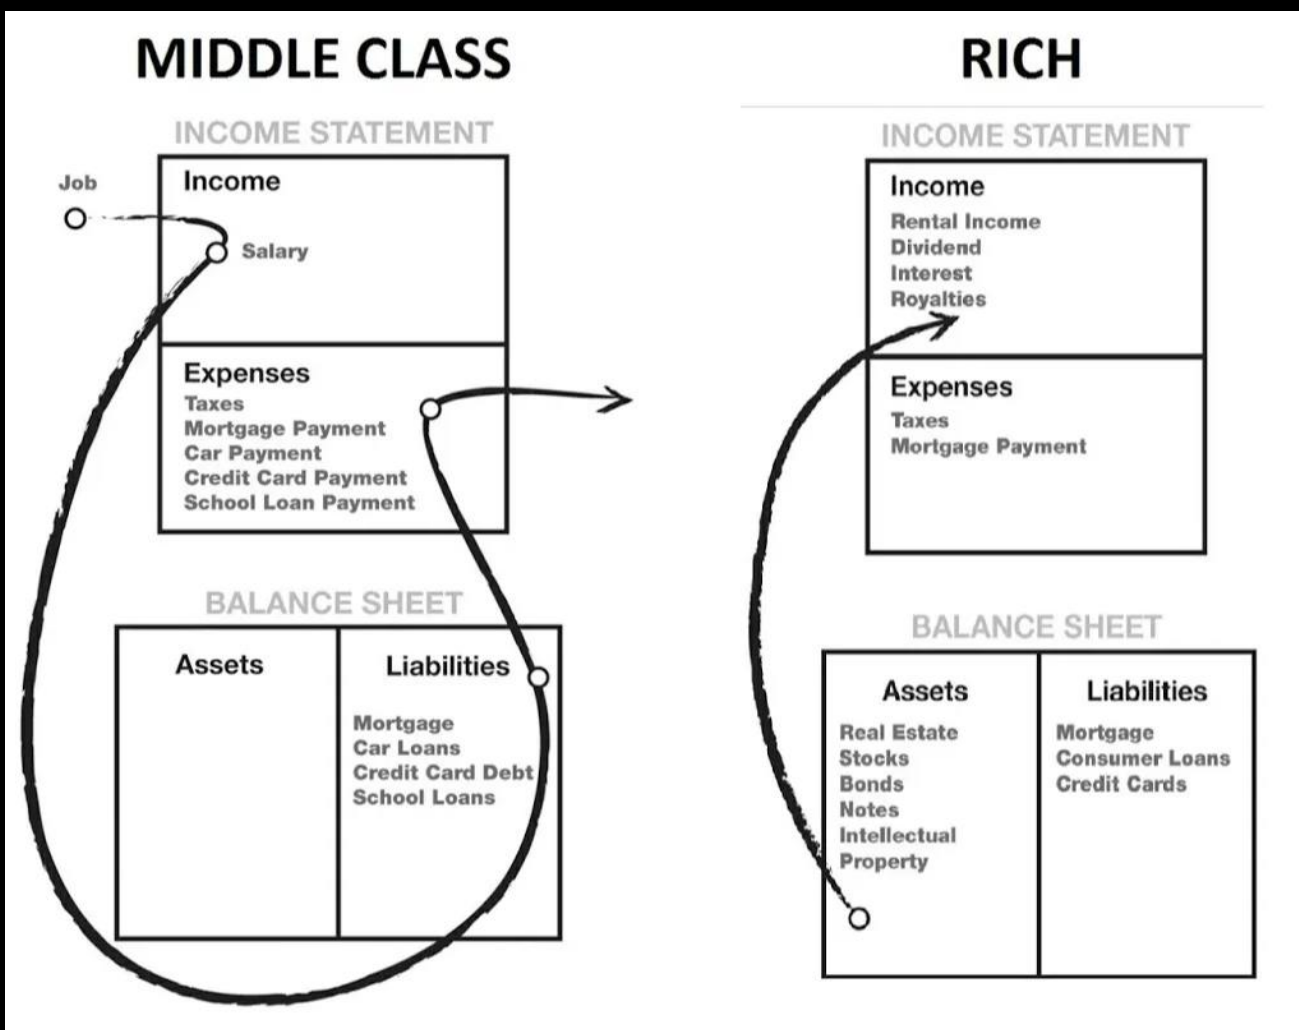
MIDDLE CLASS

INCOME STATEMENT

Job

Income

Salary

Expenses
Taxes
Mortgage Payment
Car Payment
Credit Card Payment
School Loan Payment

BALANCE SHEET

| Assets | Liabilities |
|---|---|
| | Mortgage<br>Car Loans<br>Credit Card Debt<br>School Loans |

RICH

INCOME STATEMENT

Income
Rental Income
Dividend
Interest
Royalties

Expenses
Taxes
Mortgage Payment

BALANCE SHEET

| Assets | Liabilities |
|---|---|
| Real Estate<br>Stocks<br>Bonds<br>Notes<br>Intellectual Property | Mortgage<br>Consumer Loans<br>Credit Cards |